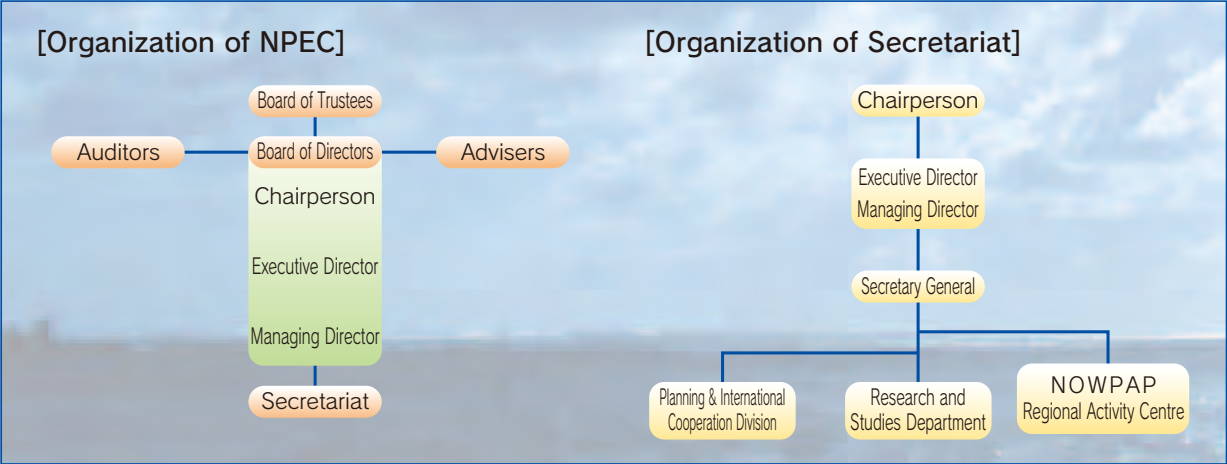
[Organization of NPEC]

Board of Trustees

Auditors

Board of Directors

Advisers

Chairperson

Executive Director

Managing Director

Secretariat

[Organization of Secretariat]

Chairperson

Executive Director
Managing Director

Secretary General

Planning & International Cooperation Division

Research and Studies Department

NOWPAP Regional Activity Centre